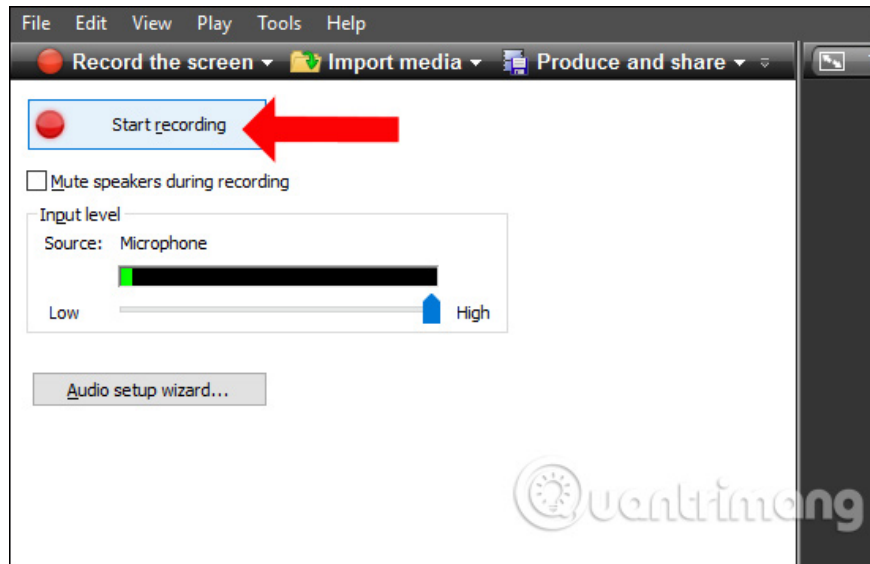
File Edit View Play Tools Help

Record the screen ▾ Import media ▾ Produce and share ▾

Start recording

Mute speakers during recording

Input level

Source: Microphone

Low High

Audio setup wizard...

quantrimang